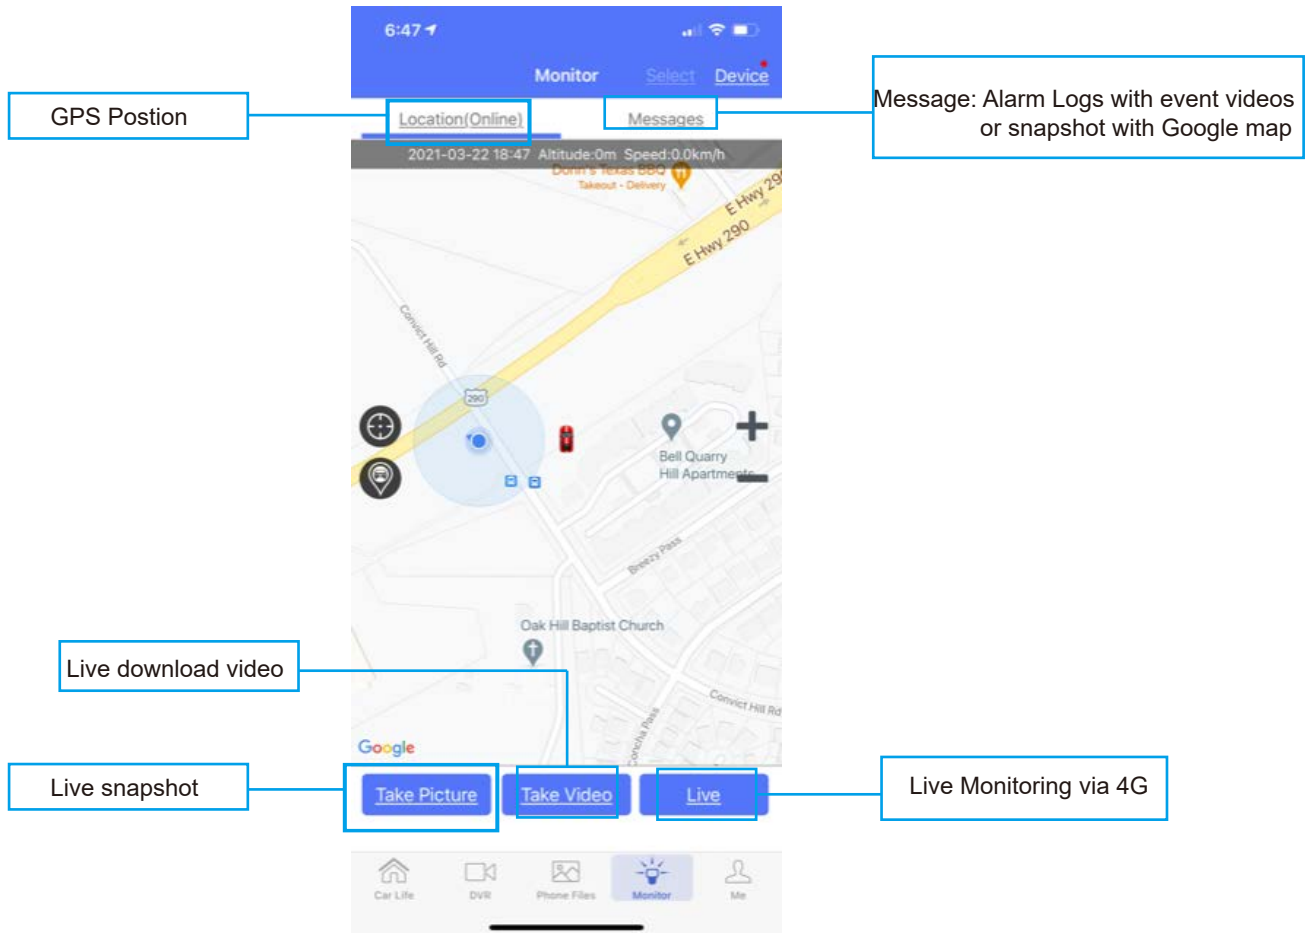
6:47

Monitor Select Device

GPS Postion

Location(Online)

Messages

Message: Alarm Logs with event videos or snapshot with Google map

2021-03-22 18:47 Altitude:0m Speed:0.0km/h

Donn's Texas BBQ
Takeout · Delivery

E Hwy 290

E Hwy 290

Convict Hill Rd

290

Bell Quarry Hill Apartments

Breezy Pass

Oak Hill Baptist Church

Convict Hill Rd

Concha Pass

Google

Live download video

Live snapshot

Take Picture

Take Video

Live

Live Monitoring via 4G

Car Life

DVR

Phone Files

Monitor

Me